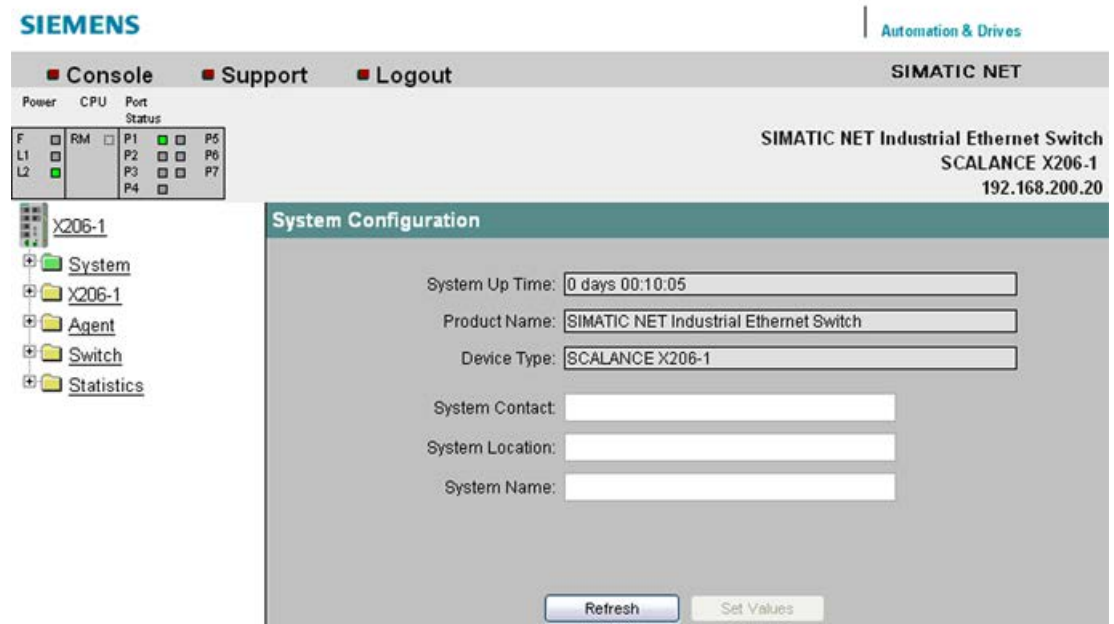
SIEMENS

Automation & Drives

Console Support Logout

SIMATIC NET

Power CPU Port Status

F L1 L2 RM P1 P2 P3 P4 P5 P6 P7

SIMATIC NET Industrial Ethernet Switch
SCALANCE X206-1
192.168.200.20

X206-1

System
X206-1
Agent
Switch
Statistics

System Configuration

System Up Time: 0 days 00:10:05

Product Name: SIMATIC NET Industrial Ethernet Switch

Device Type: SCALANCE X206-1

System Contact:

System Location:

System Name:

Refresh Set Values